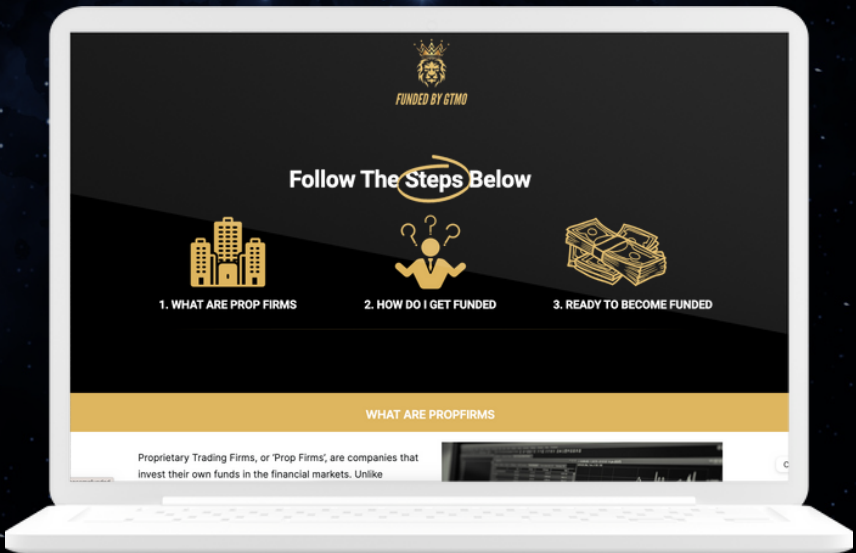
FUNDED BY GTMO

Follow The Steps Below

1. WHAT ARE PROP FIRMS

2. HOW DO I GET FUNDED

3. READY TO BECOME FUNDED

WHAT ARE PROPFIRMS

Proprietary Trading Firms, or 'Prop Firms', are companies that invest their own funds in the financial markets. Unlike